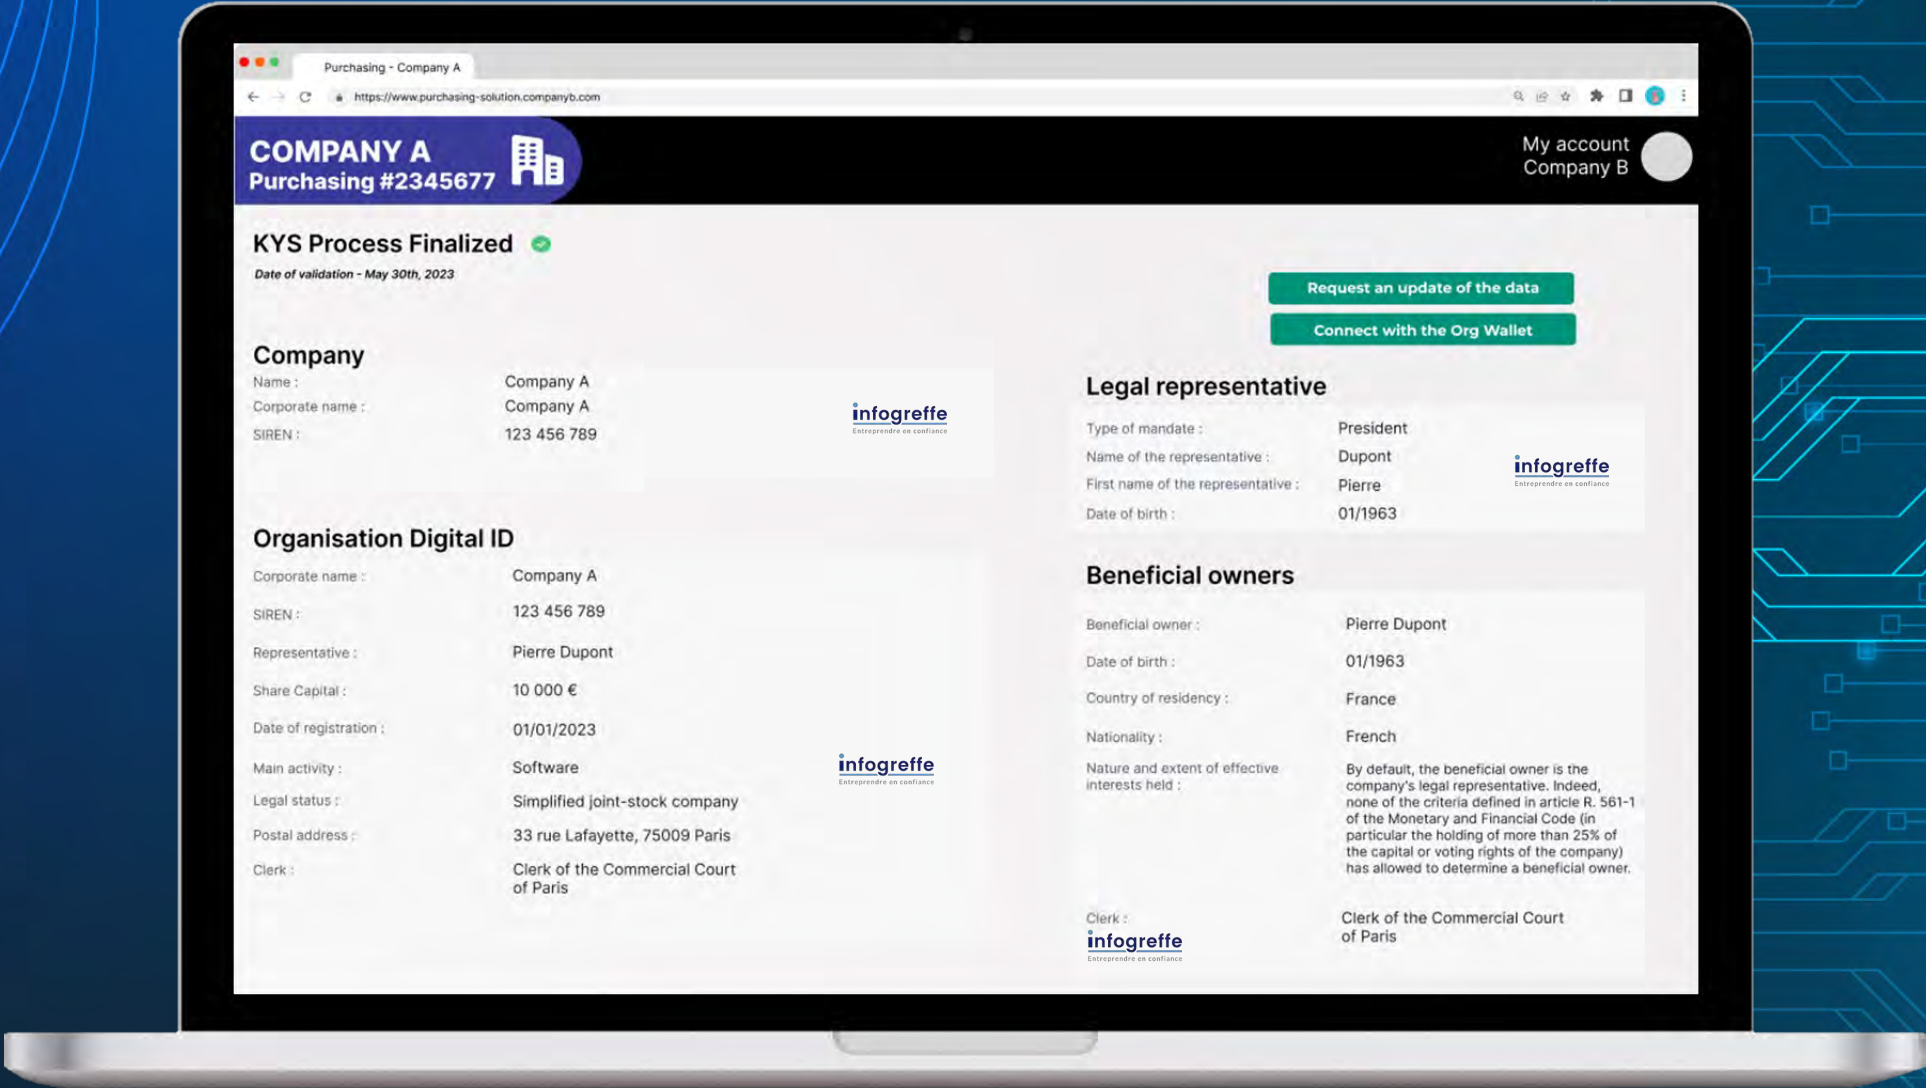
Purchasing - Company A

https://www.purchasing-solution.companyb.com

COMPANY A
Purchasing #2345677

My account
Company B

KYS Process Finalized

Date of validation - May 30th, 2023

Request an update of the data

Connect with the Org Wallet

Company

| | |
|---|---|
| Name : | Company A |
| Corporate name : | Company A |
| SIREN : | 123 456 789 |

infogreffe
Entreprendre en confiance

Legal representative

| | |
|---|---|
| Type of mandate : | President |
| Name of the representative : | Dupont |
| First name of the representative : | Pierre |
| Date of birth : | 01/1963 |

infogreffe
Entreprendre en confiance

Organisation Digital ID

| | |
|---|---|
| Corporate name : | Company A |
| SIREN : | 123 456 789 |
| Representative : | Pierre Dupont |
| Share Capital : | 10 000 € |
| Date of registration : | 01/01/2023 |
| Main activity : | Software |
| Legal status : | Simplified joint-stock company |
| Postal address : | 33 rue Lafayette, 75009 Paris |
| Clerk : | Clerk of the Commercial Court of Paris |

infogreffe
Entreprendre en confiance

Beneficial owners

| | |
|---|---|
| Beneficial owner : | Pierre Dupont |
| Date of birth : | 01/1963 |
| Country of residency : | France |
| Nationality : | French |
| Nature and extent of effective interests held : | By default, the beneficial owner is the company's legal representative. Indeed, none of the criteria defined in article R. 561-1 of the Monetary and Financial Code (in particular the holding of more than 25% of the capital or voting rights of the company) has allowed to determine a beneficial owner. |
| Clerk : | Clerk of the Commercial Court of Paris |

infogreffe
Entreprendre en confiance